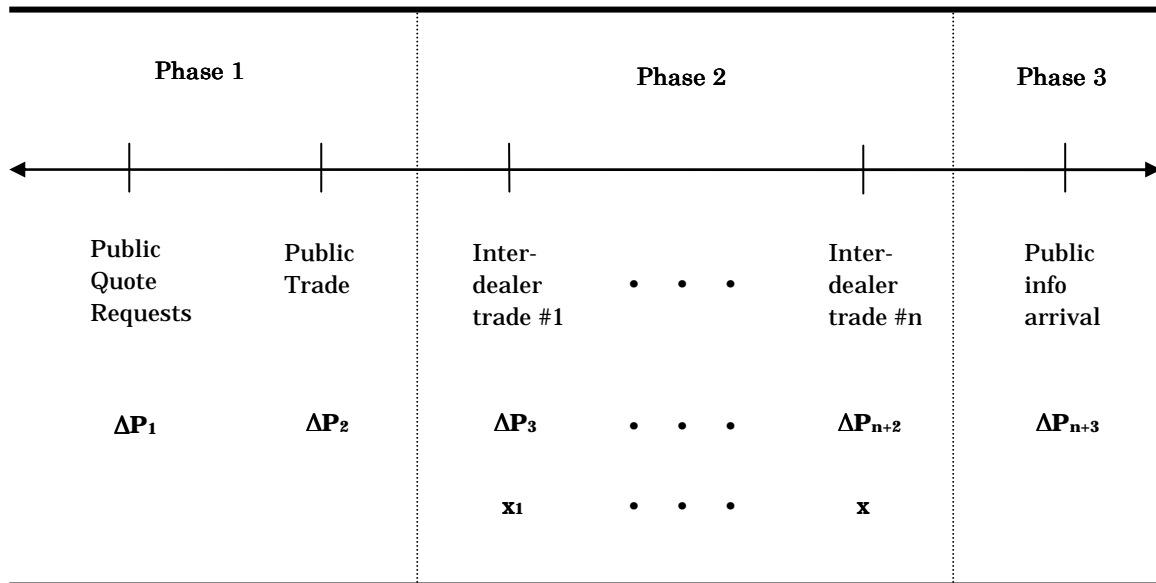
Phase 1

Phase 2

Phase 3

Public Quote Requests

Public Trade

Interdealer trade #1

• • •

Interdealer trade #n

Public info arrival

$\Delta P_1$

$\Delta P_2$

$\Delta P_3$

• • •

$\Delta P_{n+2}$

$\Delta P_{n+3}$

$x_1$

• • •

x